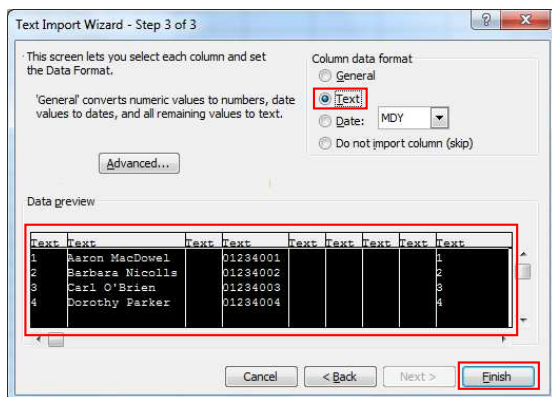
Text Import Wizard - Step 3 of 3

?

This screen lets you select each column and set the Data Format.

'General' converts numeric values to numbers, date values to dates, and all remaining values to text.

Advanced...

Column data format

General

Text

Date: MDY

Do not import column (skip)

Data preview

| Text | Text | Text | Text | Text | Text | Text | Text | Text |
|---|---|---|---|---|---|---|---|---|
| 1 | Aaron MacDowel | | 01234001 | | | | | 1 |
| 2 | Barbara Nicolls | | 01234002 | | | | | 2 |
| 3 | Carl O'Brien | | 01234003 | | | | | 3 |
| 4 | Dorothy Parker | | 01234004 | | | | | 4 |

Cancel

< Back

Next >

Finish